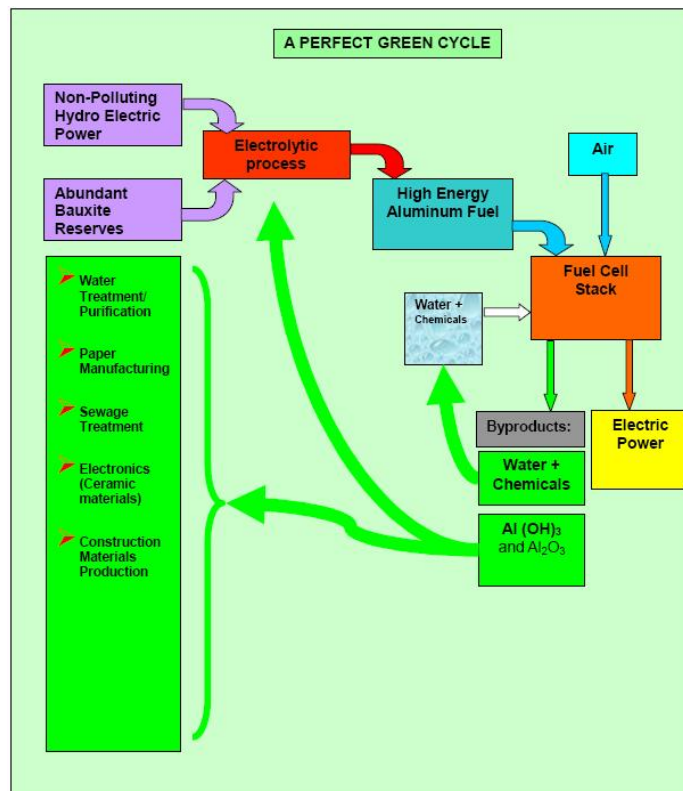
A PERFECT GREEN CYCLE

Non-Polluting Hydro Electric Power

Abundant Bauxite Reserves

Electrolytic process

High Energy Aluminum Fuel

Air

Fuel Cell Stack

Water + Chemicals

Byproducts:

Electric Power

Water + Chemicals

Al (OH)$_3$ and Al$_2$O$_3$

Water Treatment/ Purification

Paper Manufacturing

Sewage Treatment

Electronics (Ceramic materials)

Construction Materials Production